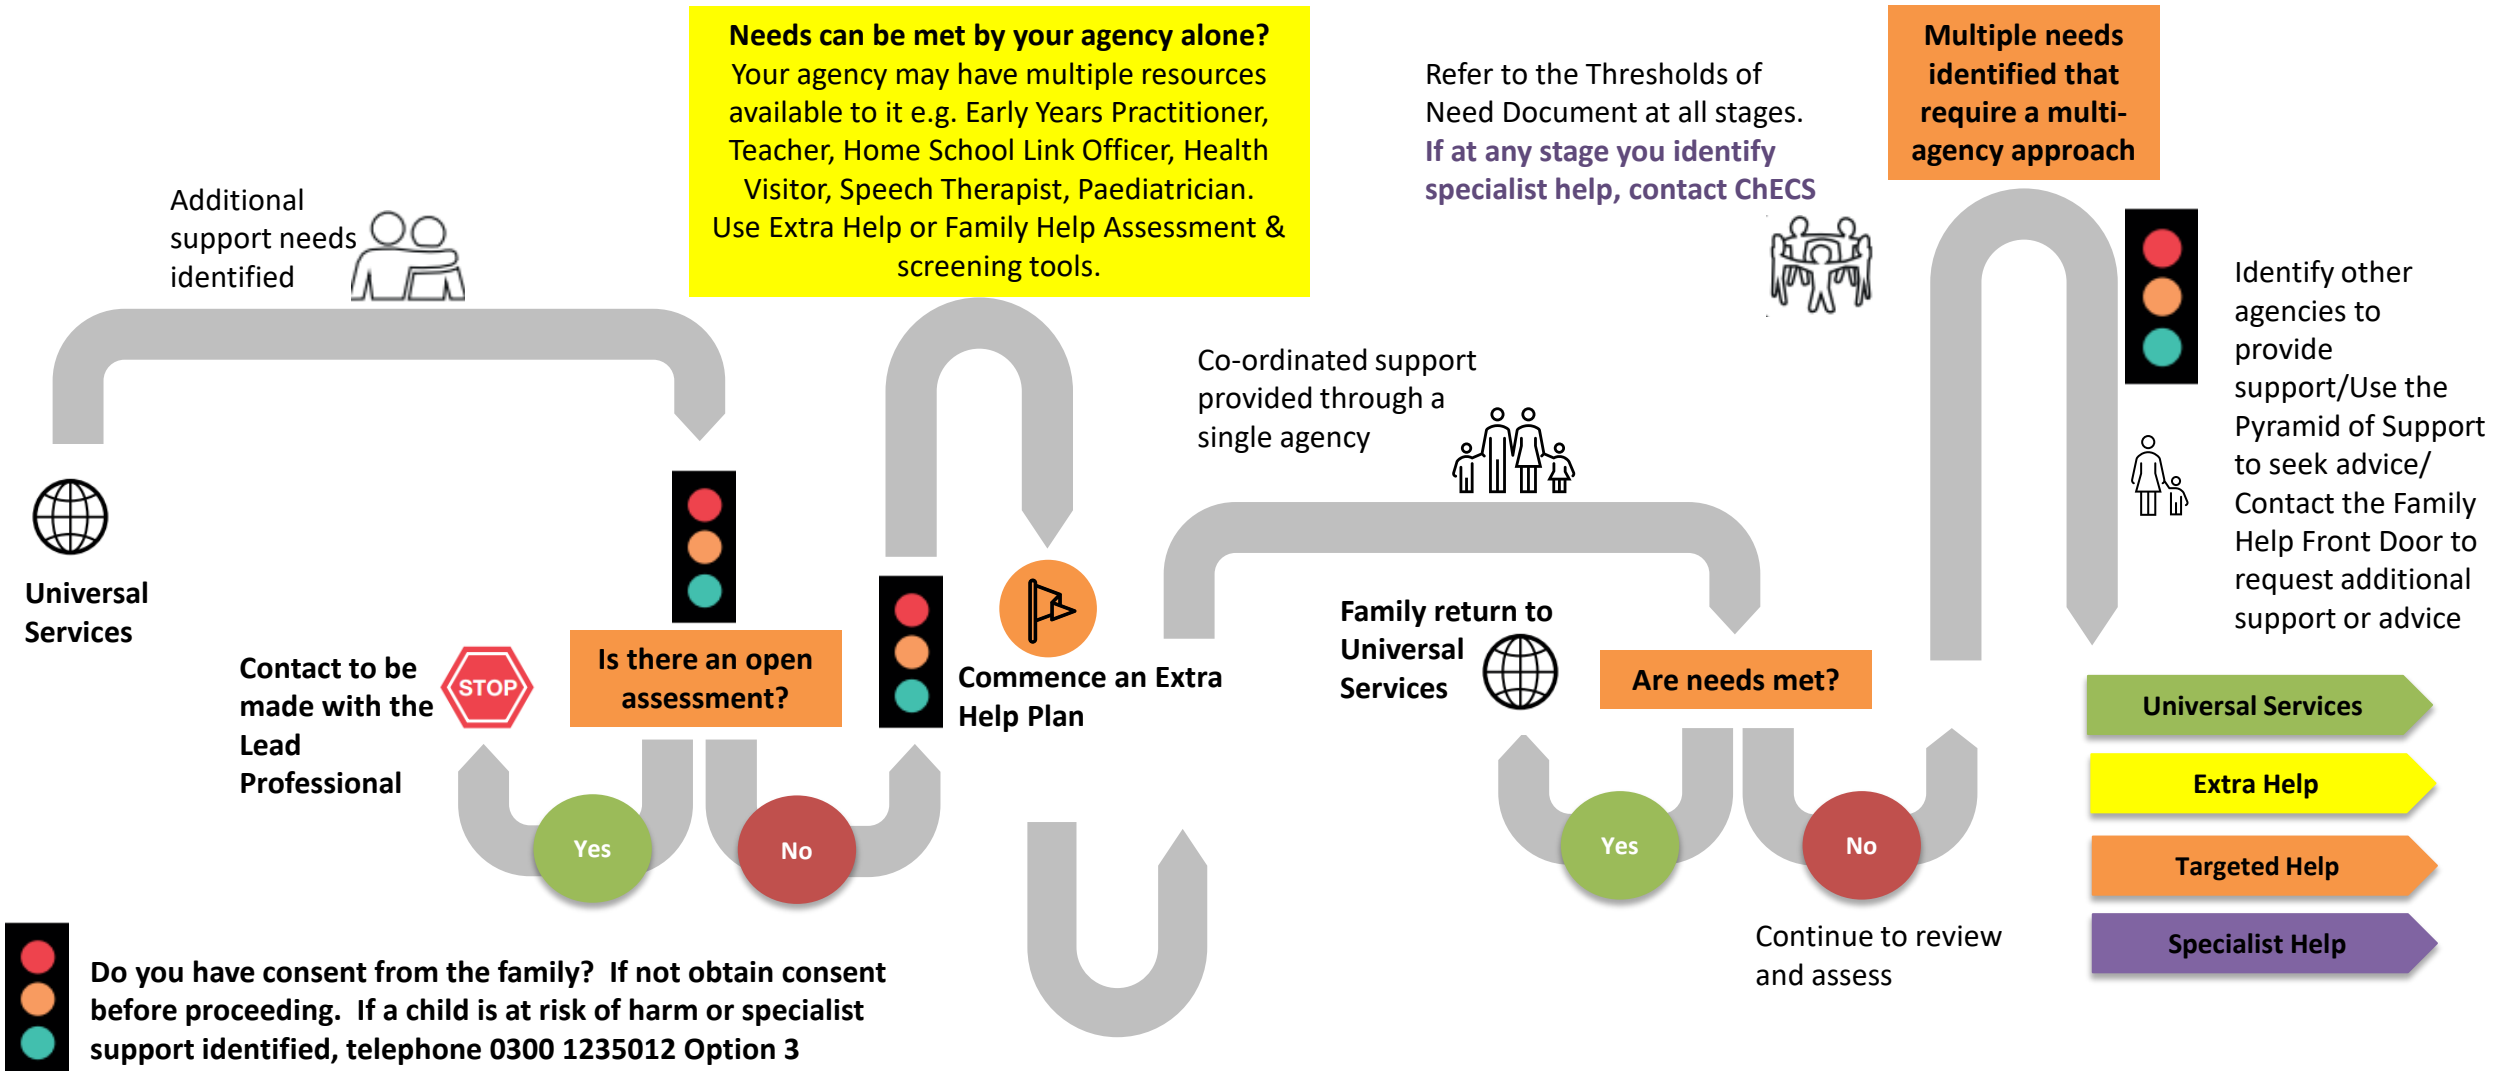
Needs can be met by your agency alone?
Your agency may have multiple resources available to it e.g. Early Years Practitioner, Teacher, Home School Link Officer, Health Visitor, Speech Therapist, Paediatrician. Use Extra Help or Family Help Assessment & screening tools.

Refer to the Thresholds of Need Document at all stages. If at any stage you identify specialist help, contact ChECS

Multiple needs identified that require a multi-agency approach

Additional support needs identified

Universal Services

Identify other agencies to provide support/Use the Pyramid of Support to seek advice/ Contact the Family Help Front Door to request additional support or advice

Co-ordinated support provided through a single agency

Contact to be made with the Lead Professional

STOP

Is there an open assessment?

Commence an Extra Help Plan

Family return to Universal Services

Are needs met?

Yes

No

Yes

No

Universal Services

Extra Help

Targeted Help

Specialist Help

Continue to review and assess

Do you have consent from the family? If not obtain consent before proceeding. If a child is at risk of harm or specialist support identified, telephone 0300 1235012 Option 3